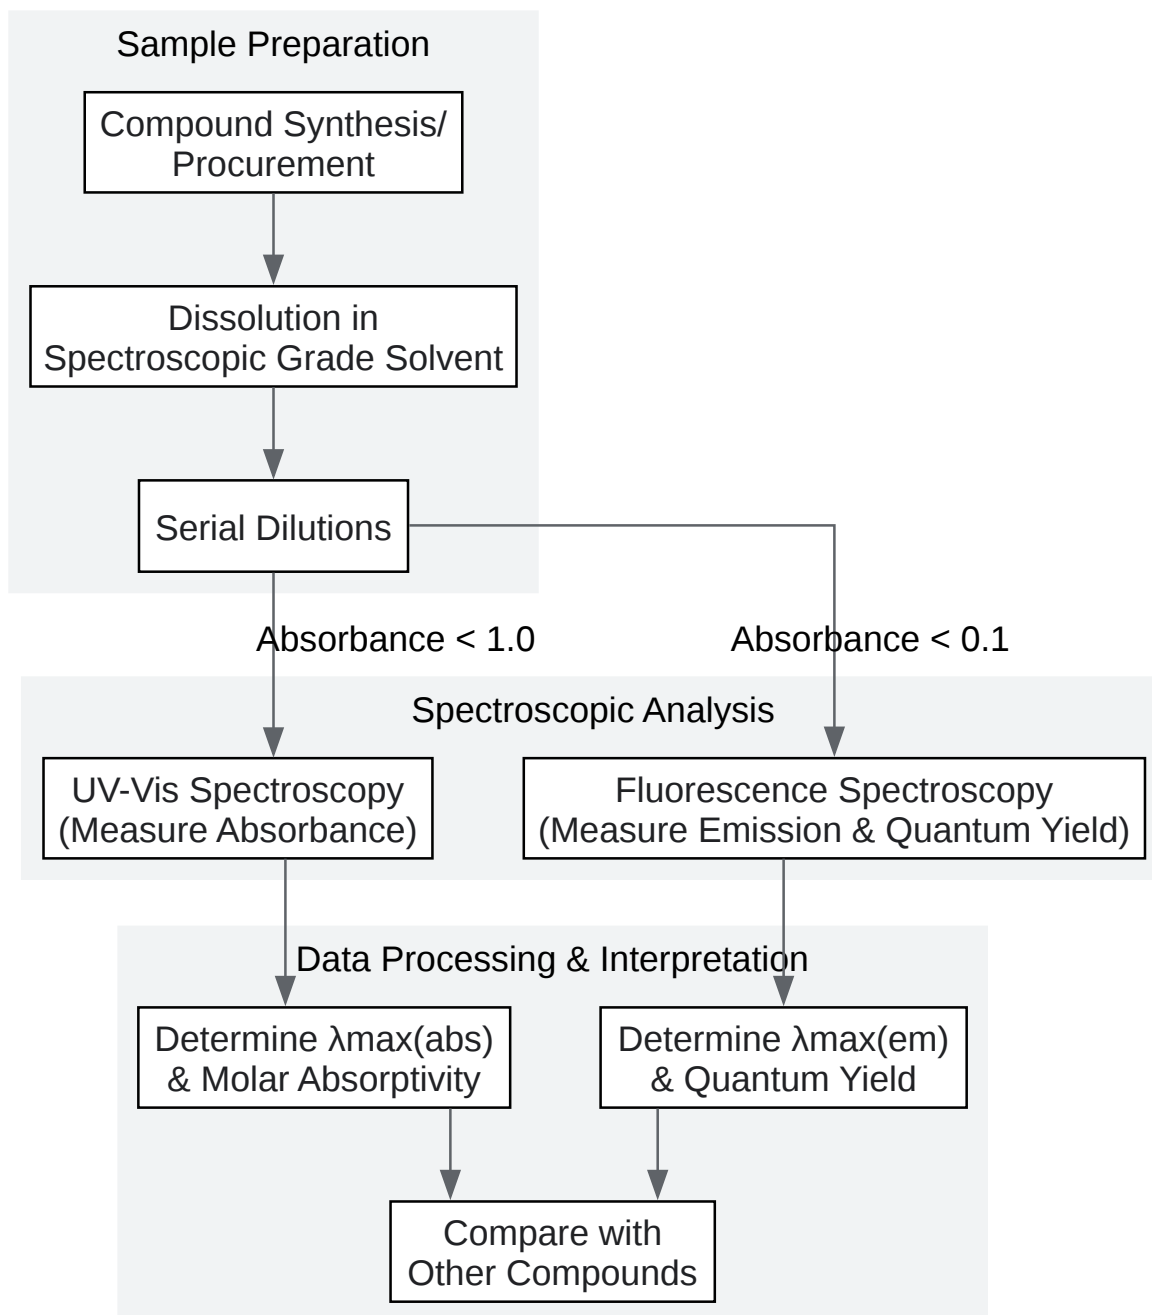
Sample Preparation

Compound Synthesis/ Procurement

Dissolution in Spectroscopic Grade Solvent

Serial Dilutions

Absorbance < 1.0

Absorbance < 0.1

Spectroscopic Analysis

UV-Vis Spectroscopy (Measure Absorbance)

Fluorescence Spectroscopy (Measure Emission & Quantum Yield)

Data Processing & Interpretation

Determine λmax(abs) & Molar Absorptivity

Determine λmax(em) & Quantum Yield

Compare with Other Compounds